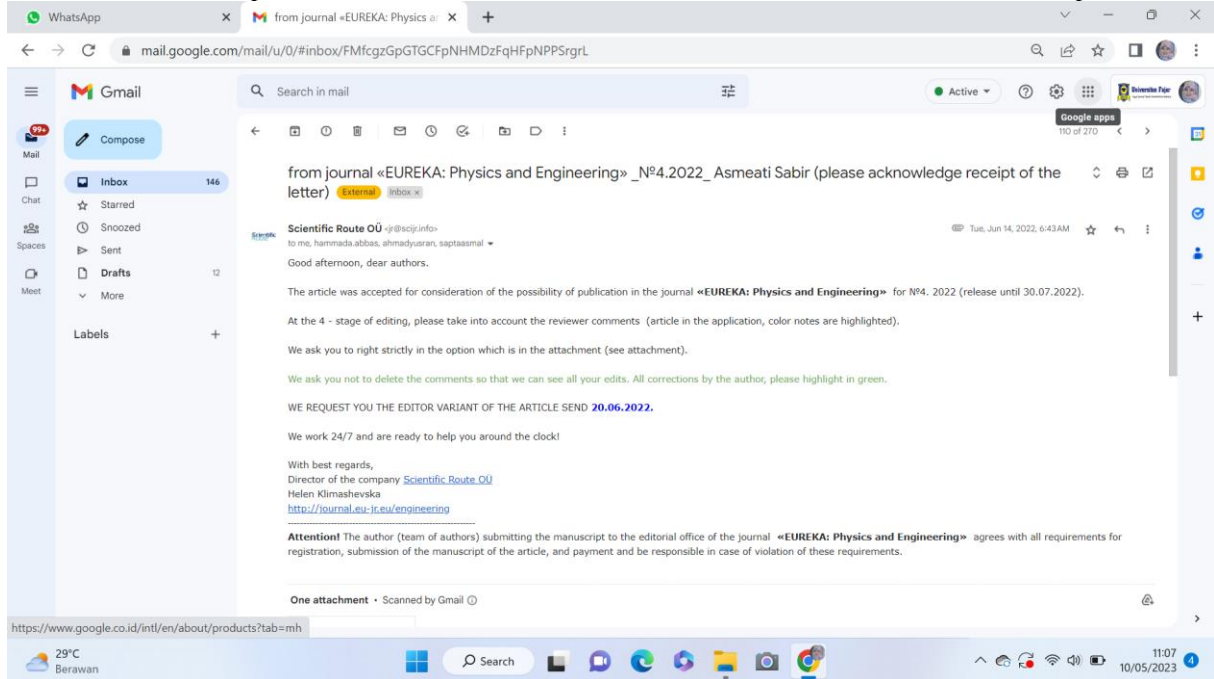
WhatsApp
from journal «EUREKA: Physics ar
mail.google.com/mail/u/0/#inbox/FMfcgzGpGTGCFpNHMDzFqHFpNPPSrgrL

Gmail
Search in mail
Active
Google apps
Universitas Fajar
99+
Mail
Chat
Spaces
Meet
Compose
Inbox 146
Starred
Snoozed
Sent
Drafts 12
More
Labels
110 of 270

from journal «EUREKA: Physics and Engineering» _№4.2022_ Asmeati Sabir (please acknowledge receipt of the letter) External Inbox ×

Scientific Route OÜ <jr@scijr.info>
to me, hammada.abbas, ahmadyusran, saptaasmal
Tue, Jun 14, 2022, 6:43 AM

Good afternoon, dear authors.

The article was accepted for consideration of the possibility of publication in the journal «EUREKA: Physics and Engineering» for №4. 2022 (release until 30.07.2022).

At the 4 - stage of editing, please take into account the reviewer comments (article in the application, color notes are highlighted).

We ask you to right strictly in the option which is in the attachment (see attachment).

We ask you not to delete the comments so that we can see all your edits. All corrections by the author, please highlight in green.

WE REQUEST YOU THE EDITOR VARIANT OF THE ARTICLE SEND 20.06.2022.

We work 24/7 and are ready to help you around the clock!

With best regards,
Director of the company Scientific Route OÜ
Helen Klimashevska
http://journal.eu-jr.eu/engineering
------------------------------------------------
Attention! The author (team of authors) submitting the manuscript to the editorial office of the journal «EUREKA: Physics and Engineering» agrees with all requirements for registration, submission of the manuscript of the article, and payment and be responsible in case of violation of these requirements.

One attachment • Scanned by Gmail

https://www.google.co.id/intl/en/about/products?tab=mh
29°C
Berawan
Search
11:07
10/05/2023
4